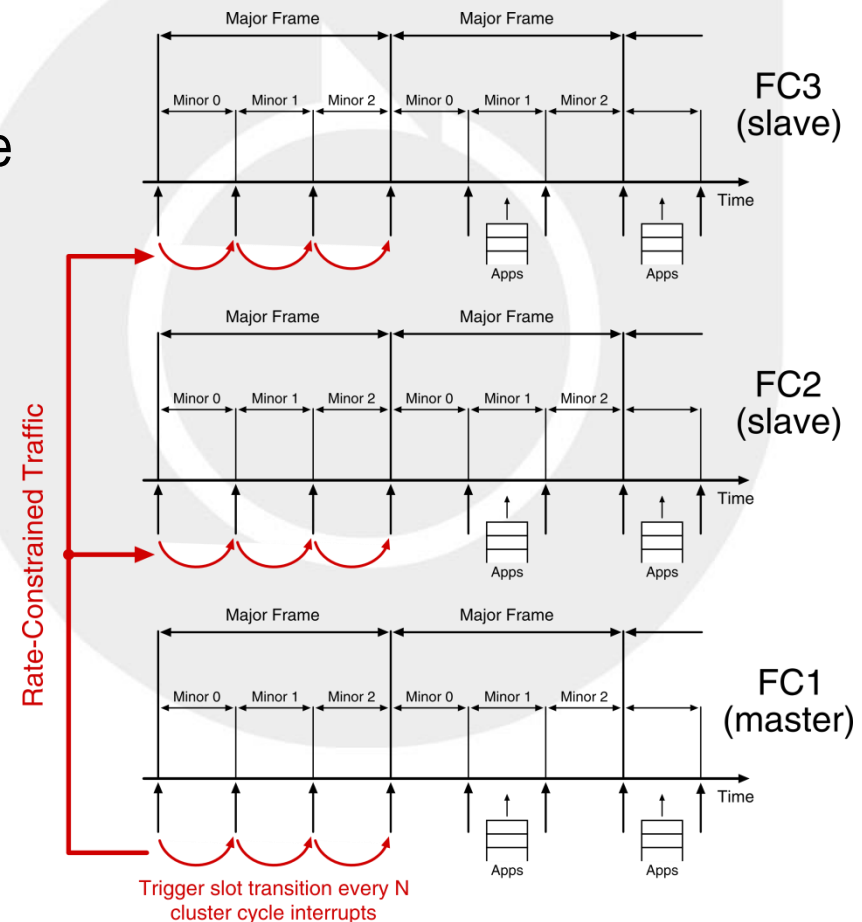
e

Major Frame
Major Frame
Minor 0
Minor 1
Minor 2
Minor 0
Minor 1
Minor 2
FC3
(slave)
Time
Apps
Apps

Major Frame
Major Frame
Minor 0
Minor 1
Minor 2
Minor 0
Minor 1
Minor 2
FC2
(slave)
Time
Apps
Apps

Major Frame
Major Frame
Minor 0
Minor 1
Minor 2
Minor 0
Minor 1
Minor 2
FC1
(master)
Time
Apps
Apps

Rate-Constrained Traffic

Trigger slot transition every N cluster cycle interrupts